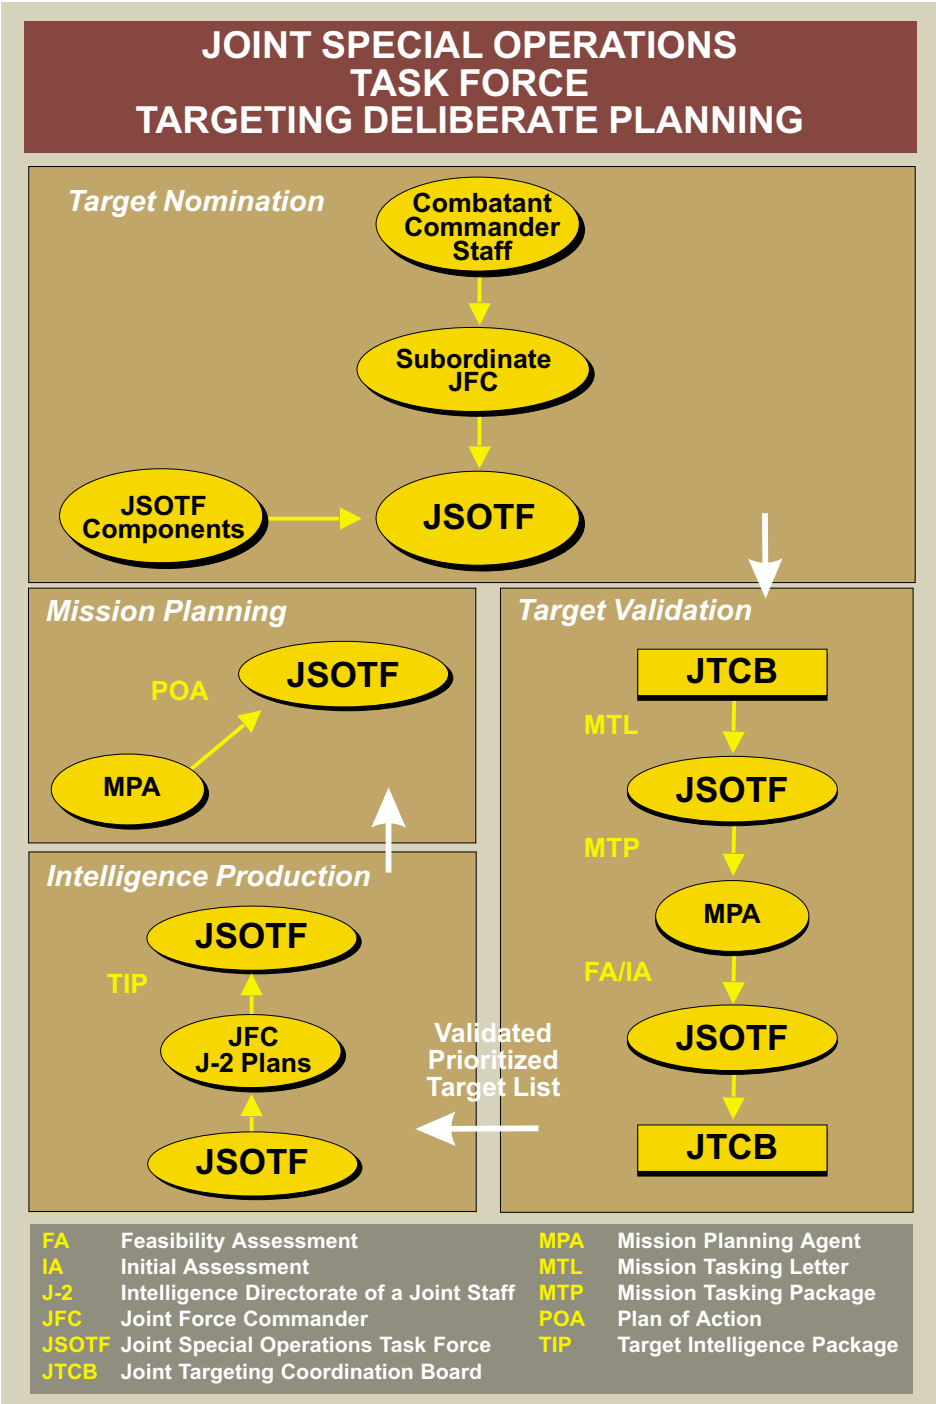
JOINT SPECIAL OPERATIONS TASK FORCE TARGETING DELIBERATE PLANNING

Target Nomination

Combatant Commander Staff

Subordinate JFC

JSOTF Components

JSOTF

Mission Planning

POA

JSOTF

MPA

Target Validation

JTCB

MTL

JSOTF

MTP

MPA

FA/IA

JSOTF

JTCB

Intelligence Production

JSOTF

TIP

JFC J-2 Plans

JSOTF

Validated Prioritized Target List

| | | | |
|---|---|---|---|
| FA | Feasibility Assessment | MPA | Mission Planning Agent |
| IA | Initial Assessment | MTL | Mission Tasking Letter |
| J-2 | Intelligence Directorate of a Joint Staff | MTP | Mission Tasking Package |
| JFC | Joint Force Commander | POA | Plan of Action |
| JSOTF | Joint Special Operations Task Force | TIP | Target Intelligence Package |
| JTCB | Joint Targeting Coordination Board | | |